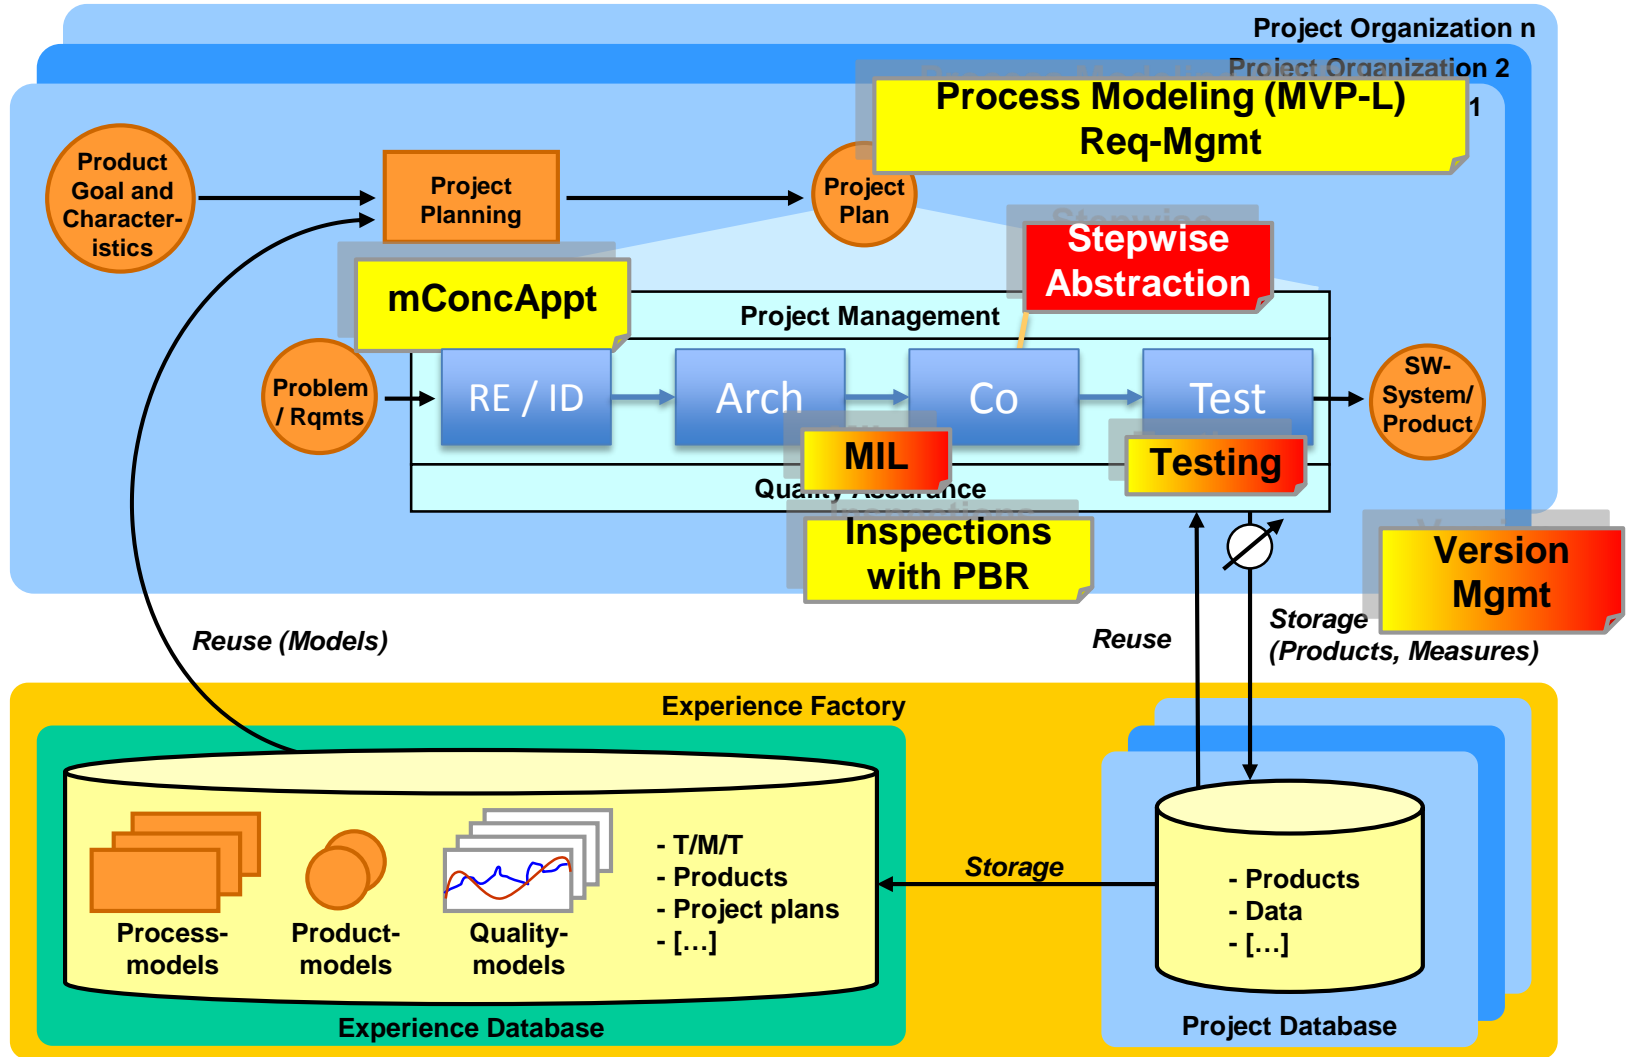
Project Organization n

Project Organization 2

1

Process Modeling (MVP-L)
Req-Mgmt

Product Goal and Character-istics

Project Planning

Project Plan

Stepwise Abstraction

mConcAppt

Project Management

Problem / Rqmts

RE / ID

Arch

Co

Test

SW-System/ Product

MIL

Testing

Qua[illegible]ance

Inspections with PBR

Version Mgmt

Reuse (Models)

Reuse

Storage (Products, Measures)

Experience Factory

Process-models

Product-models

Quality-models

- T/M/T
- Products
- Project plans
- […]

Storage

- Products
- Data
- […]

Experience Database

Project Database